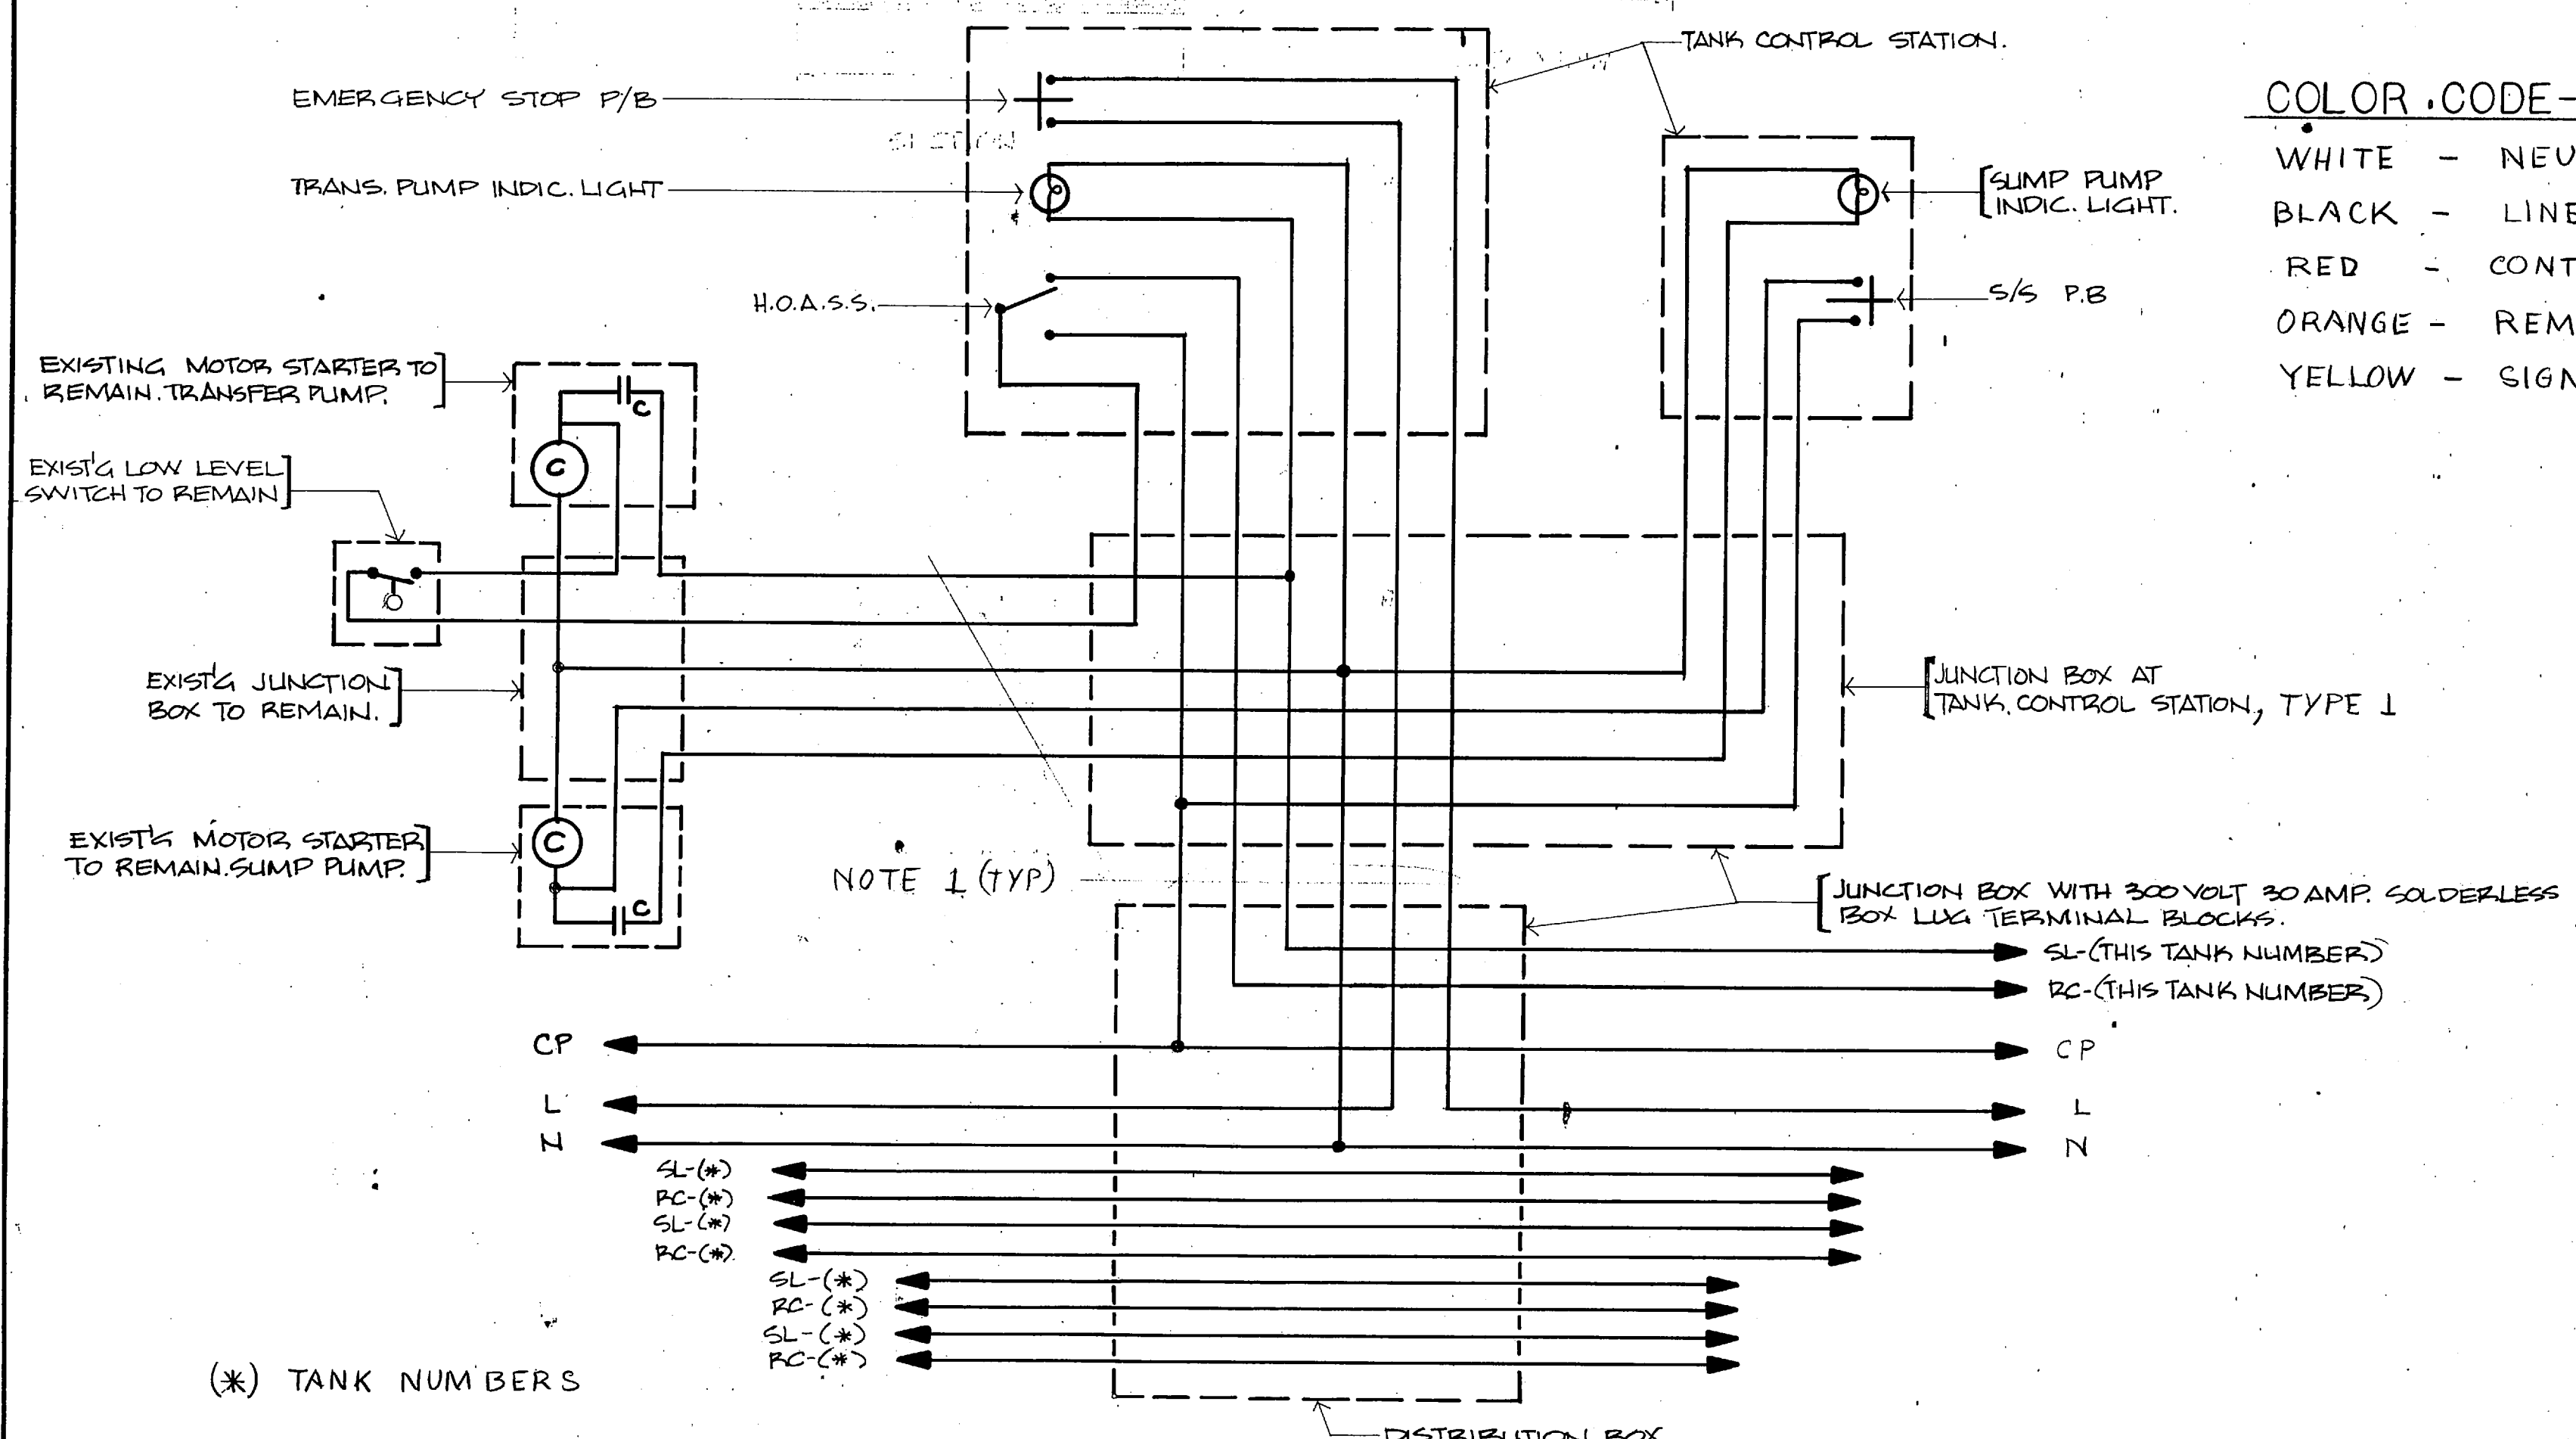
TANK CONTROL STATION.

EMERGENCY STOP P/B

TRANS. PUMP INDIC. LIGHT

H.O.A.S.S.

SUMP PUMP INDIC. LIGHT.

S/S P.B

COLOR CODE-

WHITE - NEU

BLACK - LINE

RED - CONT

ORANGE - REM

YELLOW - SIGN

EXISTING MOTOR STARTER TO REMAIN. TRANSFER PUMP.

C

C

EXIST'G LOW LEVEL SWITCH TO REMAIN

EXIST'G JUNCTION BOX TO REMAIN.

JUNCTION BOX AT TANK CONTROL STATION, TYPE 1

EXIST'G MOTOR STARTER TO REMAIN. SUMP PUMP.

C

C

NOTE 1 (TYP)

JUNCTION BOX WITH 300 VOLT 30 AMP. SOLDERLESS BOX LUG TERMINAL BLOCKS.

SL-(THIS TANK NUMBER)

RC-(THIS TANK NUMBER)

CP

CP

L

L

N

N

SL-(*)

RC-(*)

SL-(*)

RC-(*)

SL-(*)

RC-(*)

SL-(*)

RC-(*)

(*) TANK NUMBERS

DISTRIBUTION BOX